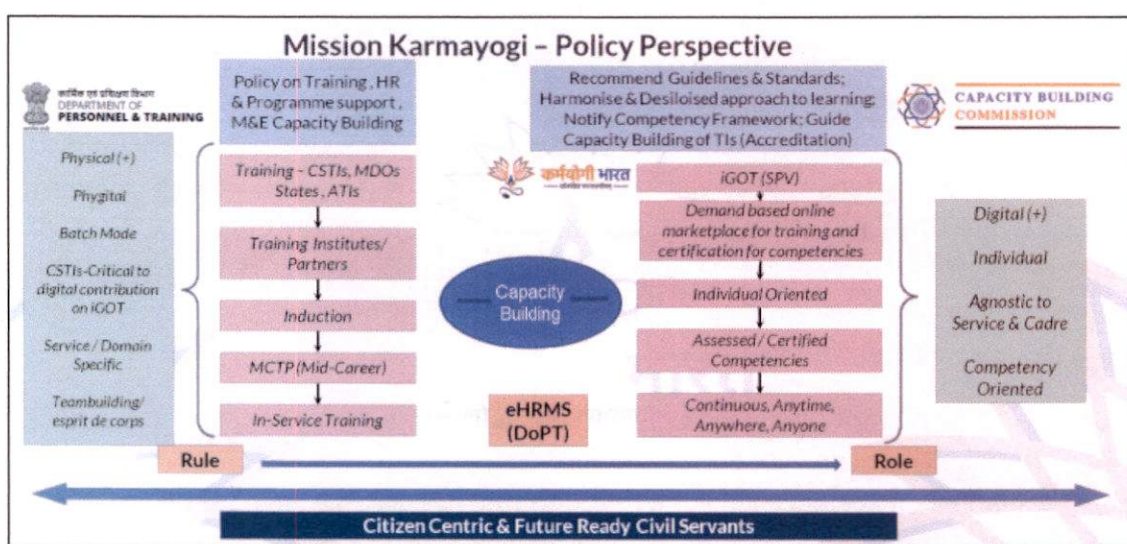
Mission Karmayogi – Policy Perspective

कार्मिक एवं प्रशिक्षण विभाग
DEPARTMENT OF
PERSONNEL & TRAINING

Policy on Training, HR & Programme support, M&E Capacity Building

Recommend Guidelines & Standards; Harmonise & Desiloised approach to learning; Notify Competency Framework; Guide Capacity Building of TIs (Accreditation)

CAPACITY BUILDING COMMISSION

Physical (+)

Phygital

Batch Mode

CSTIs-Critical to digital contribution on iGOT

Service / Domain Specific

Teambuilding/ esprit de corps

Training - CSTIs, MDOs States, ATIs

Training Institutes/ Partners

Induction

MCTP (Mid-Career)

In-Service Training

कर्मयोगी भारत

Capacity Building

eHRMS (DoPT)

iGOT (SPV)

Demand based online marketplace for training and certification for competencies

Individual Oriented

Assessed / Certified Competencies

Continuous, Anytime, Anywhere, Anyone

Digital (+)

Individual

Agnostic to Service & Cadre

Competency Oriented

Rule

Role

Citizen Centric & Future Ready Civil Servants